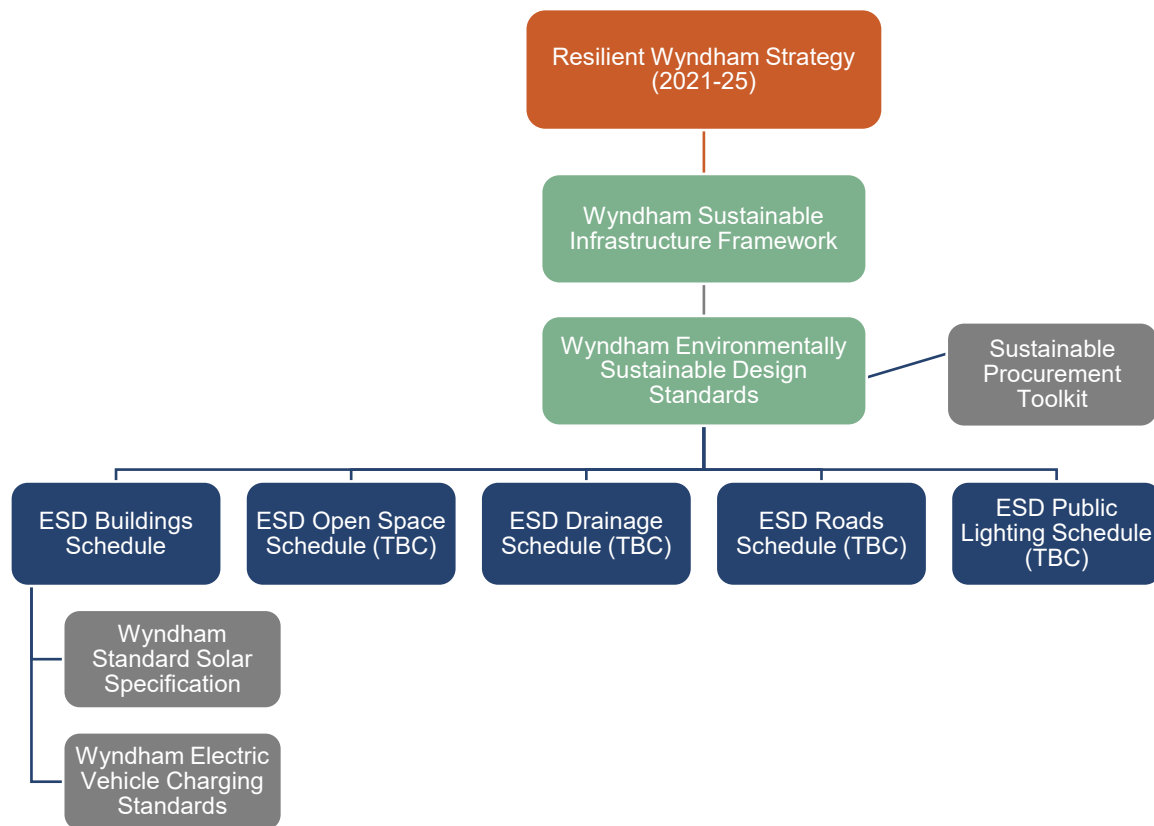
Resilient Wyndham Strategy (2021-25)

Wyndham Sustainable Infrastructure Framework

Wyndham Environmentally Sustainable Design Standards

Sustainable Procurement Toolkit

ESD Buildings Schedule

ESD Open Space Schedule (TBC)

ESD Drainage Schedule (TBC)

ESD Roads Schedule (TBC)

ESD Public Lighting Schedule (TBC)

Wyndham Standard Solar Specification

Wyndham Electric Vehicle Charging Standards